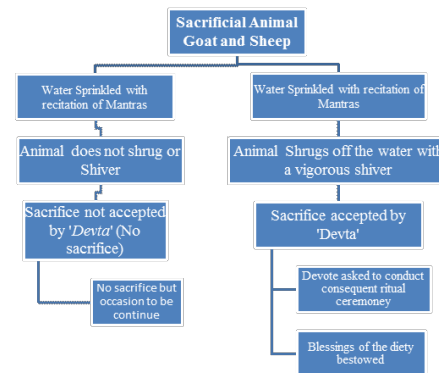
Sacrificial Animal Goat and Sheep

Water Sprinkled with recitation of Mantras

Animal does not shrug or Shiver

Sacrifice not accepted by '*Devta*' (No sacrifice)

No sacrifice but occasion to be continue

Water Sprinkled with recitation of Mantras

Animal Shrugs off the water with a vigorous shiver

Sacrifice accepted by 'Devta'

Devote asked to conduct consequent ritual ceremoney

Blessings of the diety bestowed